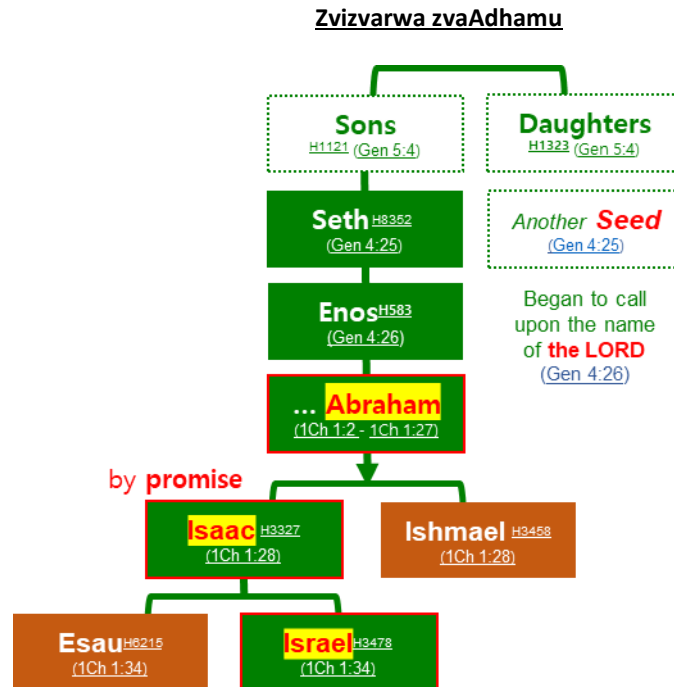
Zvizvarwa zvaAdhamu

Sons
H1121 (Gen 5:4)

Daughters
H1323 (Gen 5:4)

Seth H8352
(Gen 4:25)

Another Seed
(Gen 4:25)

Enos H583
(Gen 4:26)

Began to call upon the name of the LORD
(Gen 4:26)

... Abraham
(1Ch 1:2 - 1Ch 1:27)

by promise

Isaac H3327
(1Ch 1:28)

Ishmael H3458
(1Ch 1:28)

Esau H6215
(1Ch 1:34)

Israel H3478
(1Ch 1:34)